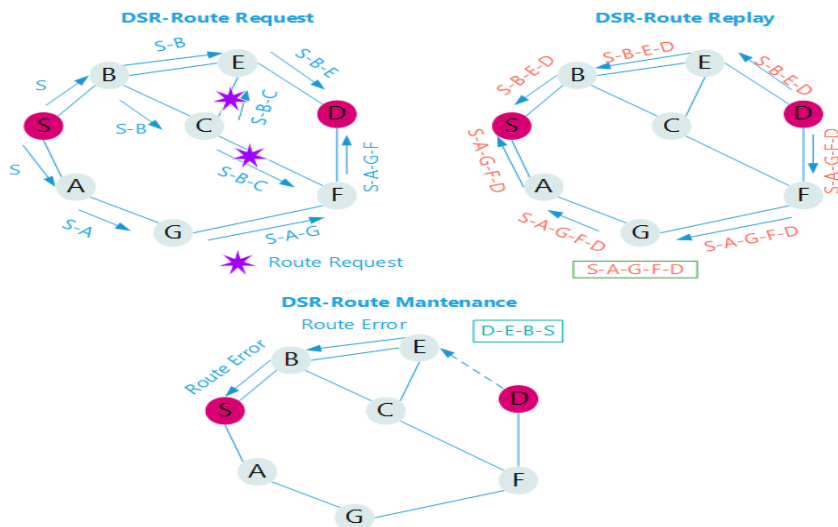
DSR-Route Request

S-B
E
S-B-E
S
B
S-B-C
S
S-B
C
D
S-B-C
S-A-G-F
S
A
F
S-A
G
S-A-G
Route Request

DSR-Route Replay

S-B-E-D
E
S-B-E-D
B
S-B-E-D
S
C
D
S-A-G-F-D
S-A-G-F-D
A
F
S-A-G-F-D
G
S-A-G-F-D
S-A-G-F-D

DSR-Route Mantenance

Route Error
D-E-B-S
E
Route Error
B
S
C
D
A
F
G